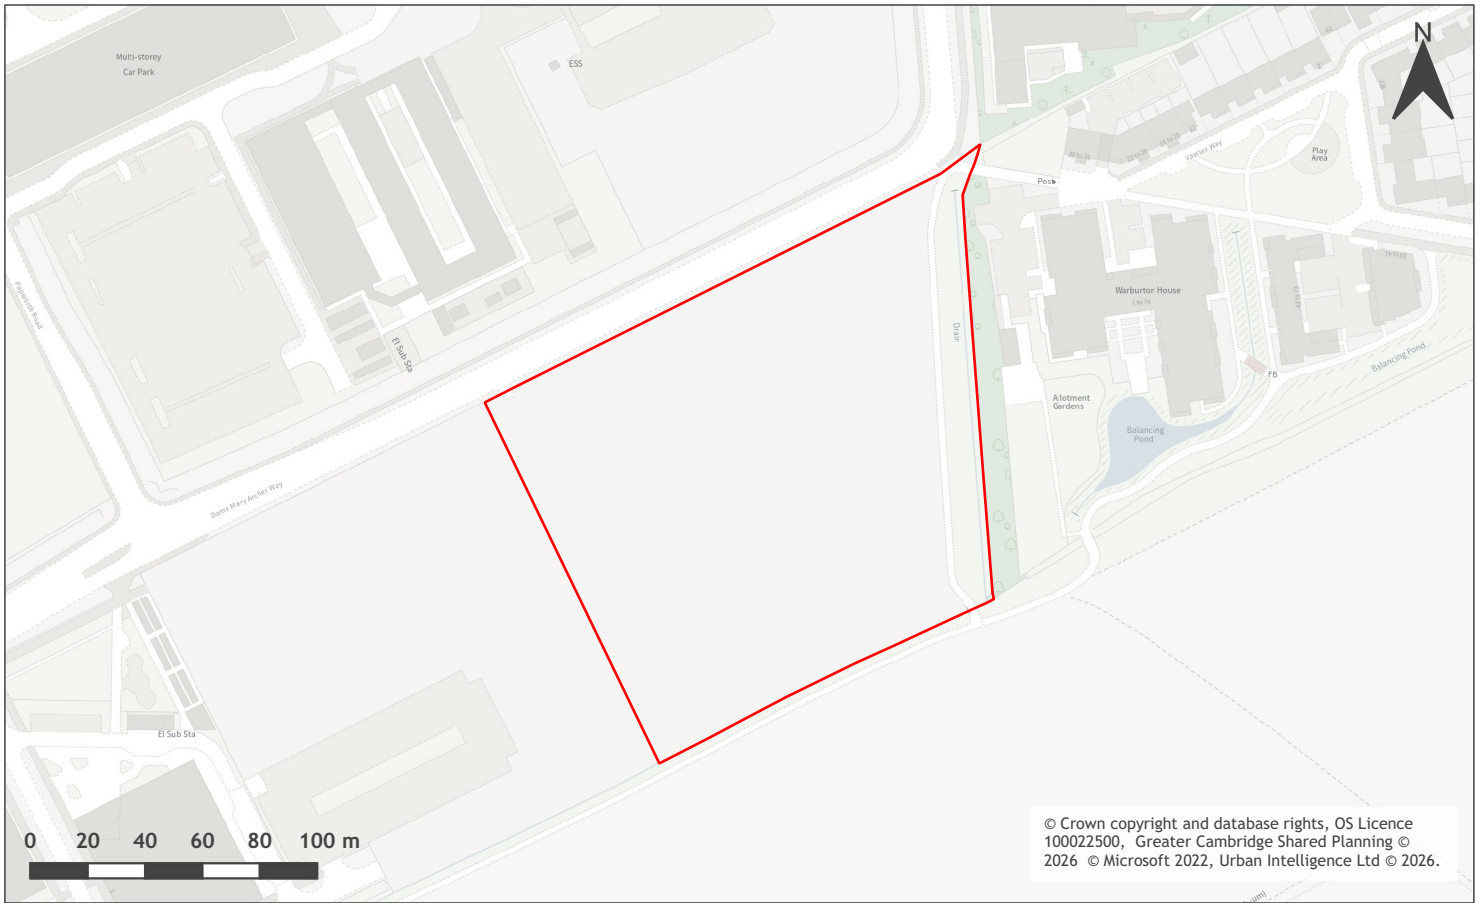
Multi-storey Car Park

ESS

N

Papworth Road

El Sub Sta

Dame Mary Archer Way

Post

Fawcett Way

Play Area

Warburton House
1 to 74

Drain

Allotment Gardens

Balancing Pond

FB

Balancing Pond

El Sub Sta

0 20 40 60 80 100 m

© Crown copyright and database rights, OS Licence 100022500, Greater Cambridge Shared Planning © 2026 © Microsoft 2022, Urban Intelligence Ltd © 2026.